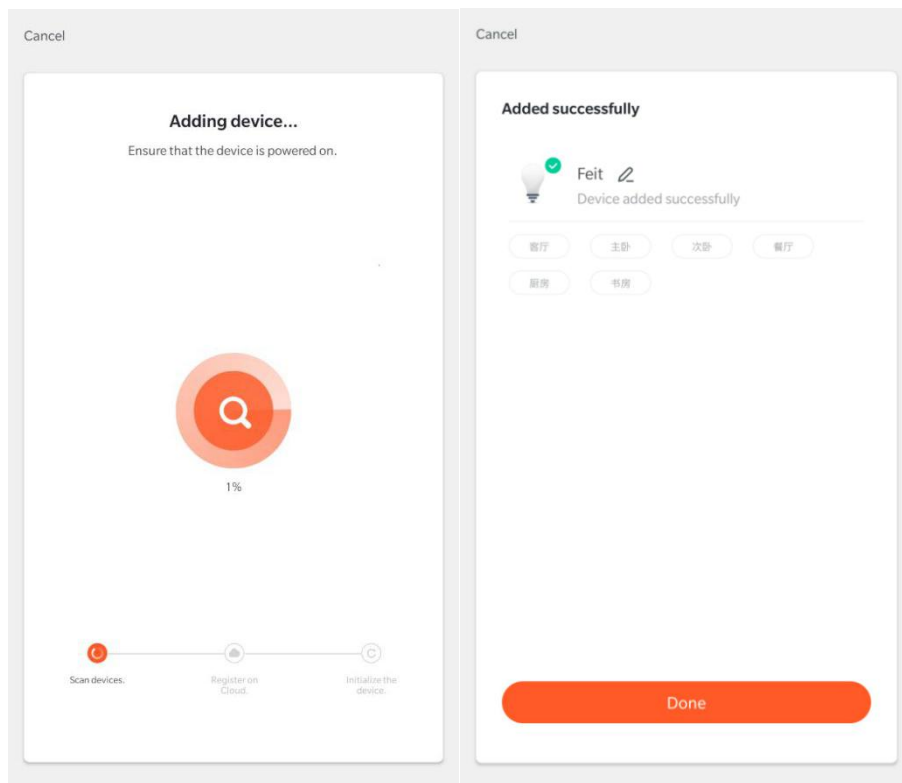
Cancel

Adding device...

Ensure that the device is powered on.

1%

Scan devices.

Register on Cloud.

Initialize the device.

Cancel

Added successfully

Feit

Device added successfully

客厅

主卧

次卧

餐厅

厨房

书房

Done